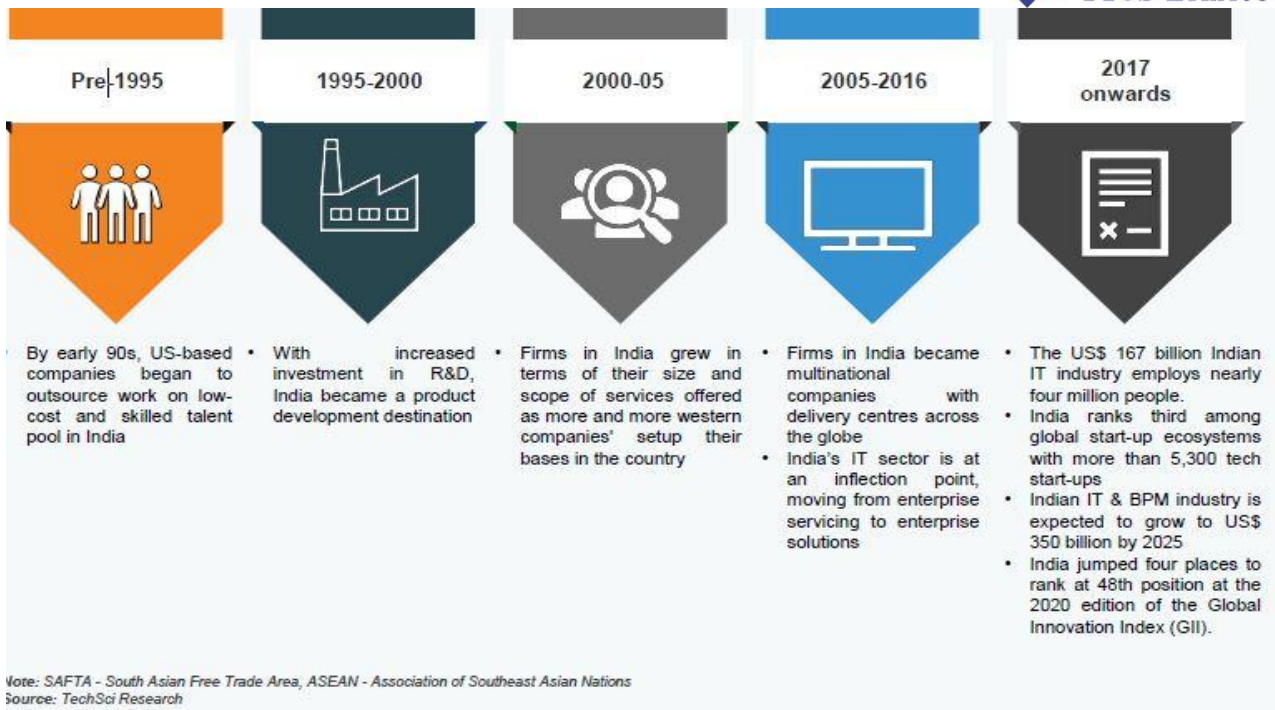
Pre-1995

1995-2000

2000-05

2005-2016

2017 onwards

By early 90s, US-based companies began to outsource work on low-cost and skilled talent pool in India

• With increased investment in R&D, India became a product development destination

• Firms in India grew in terms of their size and scope of services offered as more and more western companies' setup their bases in the country

• Firms in India became multinational companies with delivery centres across the globe
• India's IT sector is at an inflection point, moving from enterprise servicing to enterprise solutions

• The US$ 167 billion Indian IT industry employs nearly four million people.
• India ranks third among global start-up ecosystems with more than 5,300 tech start-ups
• Indian IT & BPM industry is expected to grow to US$ 350 billion by 2025
• India jumped four places to rank at 48th position at the 2020 edition of the Global Innovation Index (GII).

lote: SAFTA - South Asian Free Trade Area, ASEAN - Association of Southeast Asian Nations
ource: TechSci Research